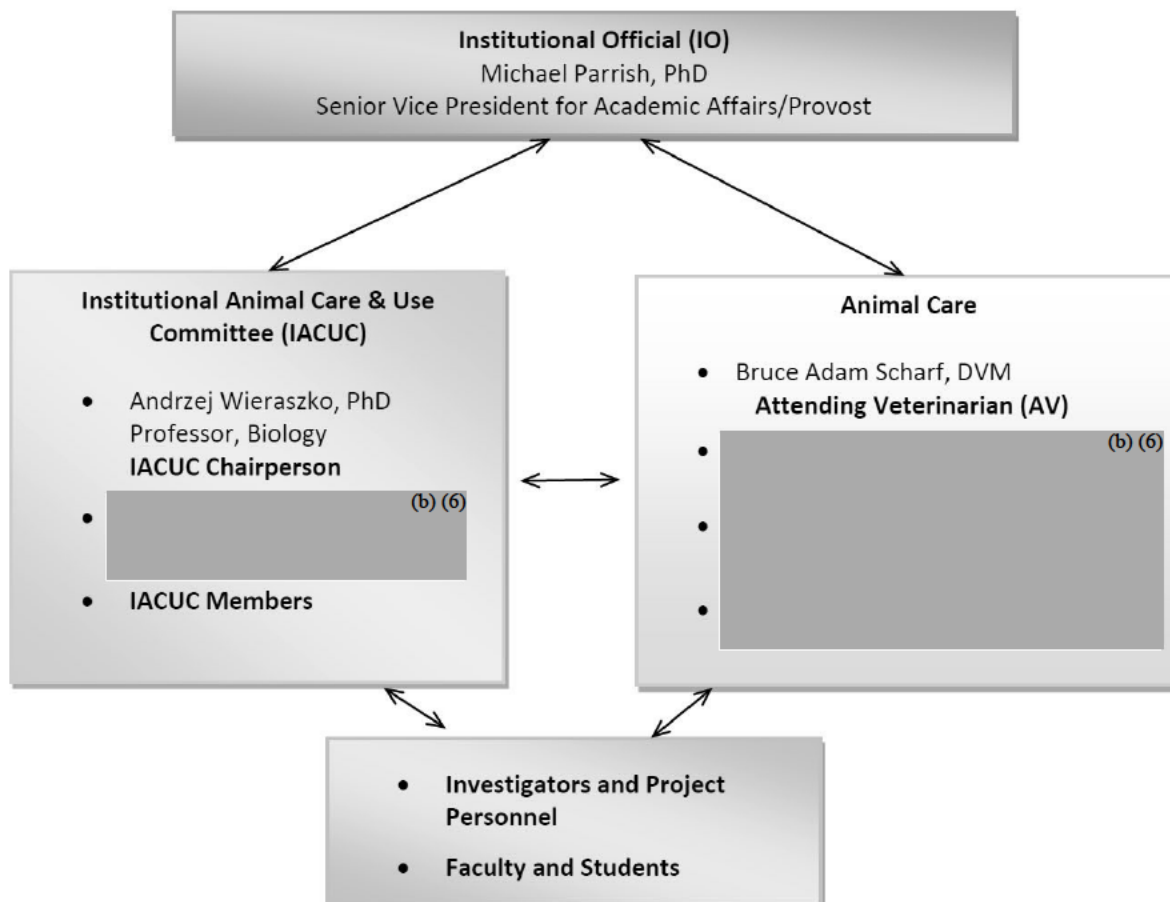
**Institutional Official (IO)**
Michael Parrish, PhD
Senior Vice President for Academic Affairs/Provost

**Institutional Animal Care & Use Committee (IACUC)**

- Andrzej Wieraszko, PhD
  Professor, Biology
  **IACUC Chairperson**
- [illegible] (b) (6)
- **IACUC Members**

**Animal Care**

- Bruce Adam Scharf, DVM
  **Attending Veterinarian (AV)**
- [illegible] (b) (6)
- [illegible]
- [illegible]

- **Investigators and Project Personnel**
- **Faculty and Students**